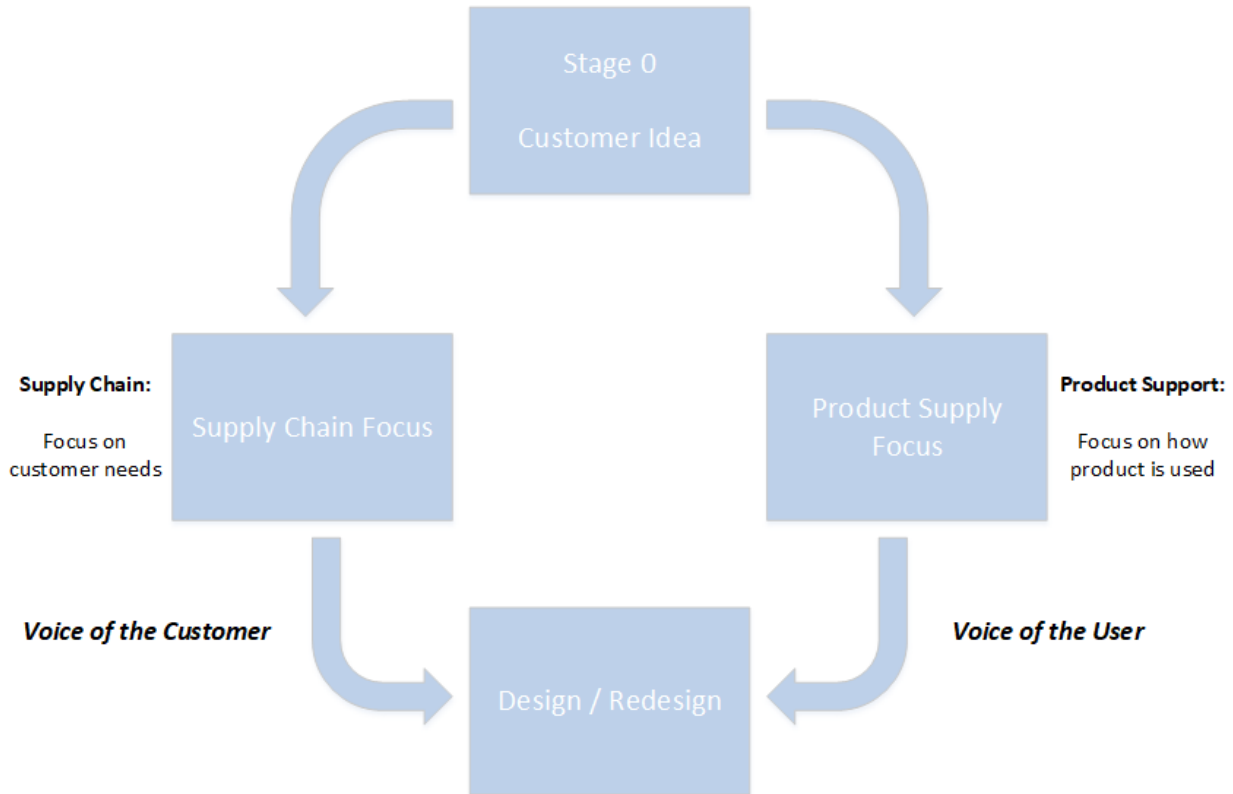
Stage 0

Customer Idea

Supply Chain:

Focus on customer needs

Supply Chain Focus

Product Supply Focus

Product Support:

Focus on how product is used

Voice of the Customer

Voice of the User

Design / Redesign